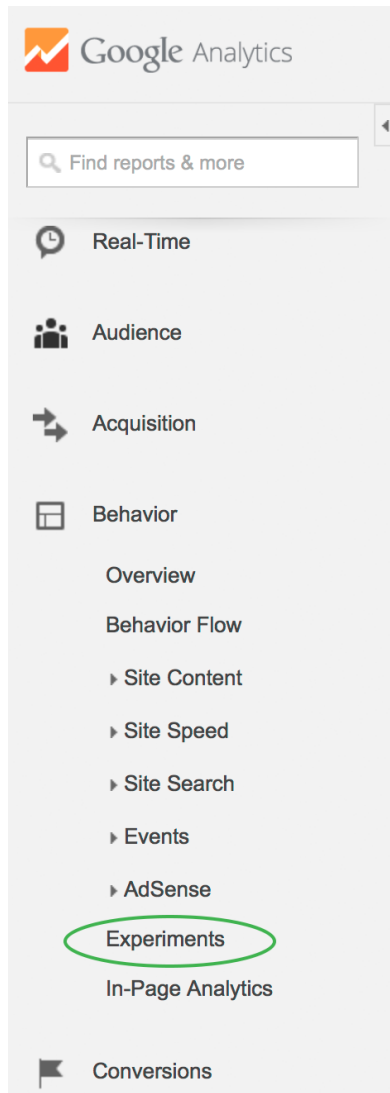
Google Analytics

Find reports & more

Real-Time

Audience

Acquisition

Behavior

Overview

Behavior Flow

Site Content

Site Speed

Site Search

Events

AdSense

Experiments

In-Page Analytics

Conversions